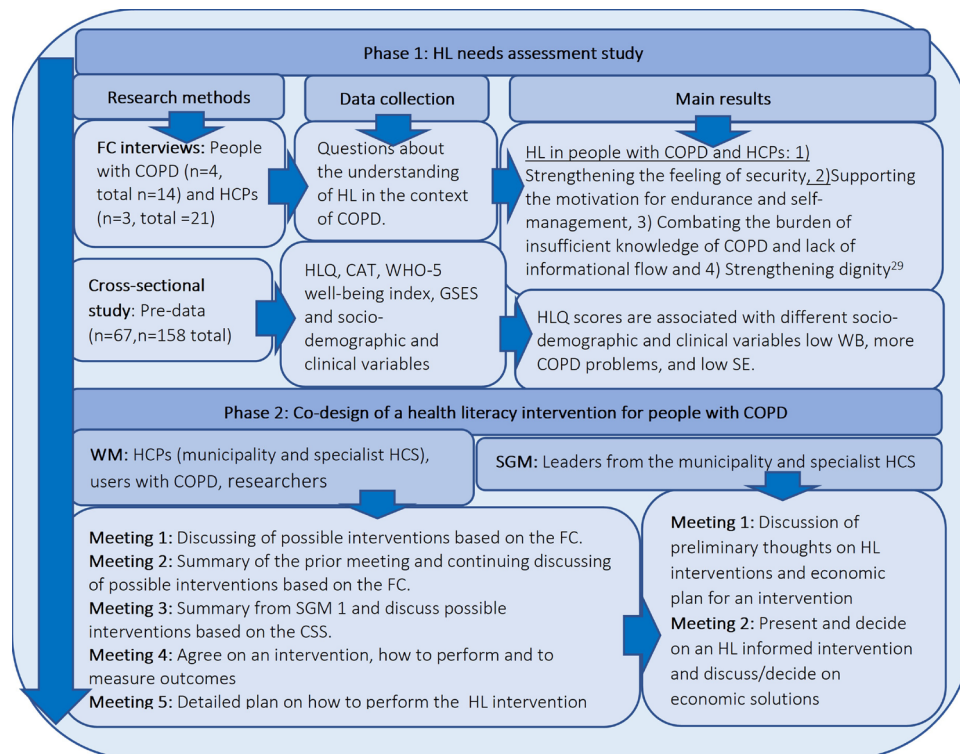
Phase 1: HL needs assessment study

Research methods

Data collection

Main results

FC interviews: People with COPD (n=4, total n=14) and HCPs (n=3, total =21)

Questions about the understanding of HL in the context of COPD.

HL in people with COPD and HCPs: 1) Strengthening the feeling of security, 2)Supporting the motivation for endurance and self-management, 3) Combating the burden of insufficient knowledge of COPD and lack of informational flow and 4) Strengthening dignity$^{29}$

Cross-sectional study: Pre-data (n=67,n=158 total)

HLQ, CAT, WHO-5 well-being index, GSES and socio-demographic and clinical variables

HLQ scores are associated with different socio-demographic and clinical variables low WB, more COPD problems, and low SE.

Phase 2: Co-design of a health literacy intervention for people with COPD

WM: HCPs (municipality and specialist HCS), users with COPD, researchers

SGM: Leaders from the municipality and specialist HCS

Meeting 1: Discussing of possible interventions based on the FC.
Meeting 2: Summary of the prior meeting and continuing discussing of possible interventions based on the FC.
Meeting 3: Summary from SGM 1 and discuss possible interventions based on the CSS.
Meeting 4: Agree on an intervention, how to perform and to measure outcomes
Meeting 5: Detailed plan on how to perform the HL intervention

Meeting 1: Discussion of preliminary thoughts on HL interventions and economic plan for an intervention
Meeting 2: Present and decide on an HL informed intervention and discuss/decide on economic solutions